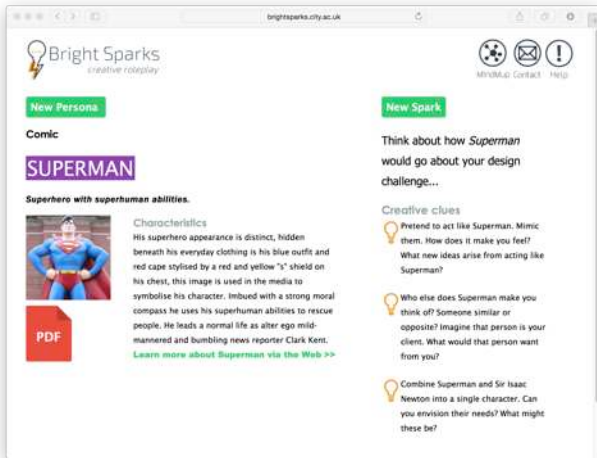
brightsparks.city.ac.uk

Bright Sparks
creative roleplay

MindMap Contact Help

New Persona

Comic

SUPERMAN

Superhero with superhuman abilities.

PDF

Characteristics

His superhero appearance is distinct, hidden beneath his everyday clothing is his blue outfit and red cape stylised by a red and yellow "s" shield on his chest, this image is used in the media to symbolise his character. Imbued with a strong moral compass he uses his superhuman abilities to rescue people. He leads a normal life as alter ego mild-mannered and bumbling news reporter Clark Kent.

Learn more about Superman via the Web >>

New Spark

Think about how *Superman* would go about your design challenge...

Creative clues

Pretend to act like Superman. Mimic them. How does it make you feel? What new ideas arise from acting like Superman?

Who else does Superman make you think of? Someone similar or opposite? Imagine that person is your client. What would that person want from you?

Combine Superman and Sir Isaac Newton into a single character. Can you envision their needs? What might these be?